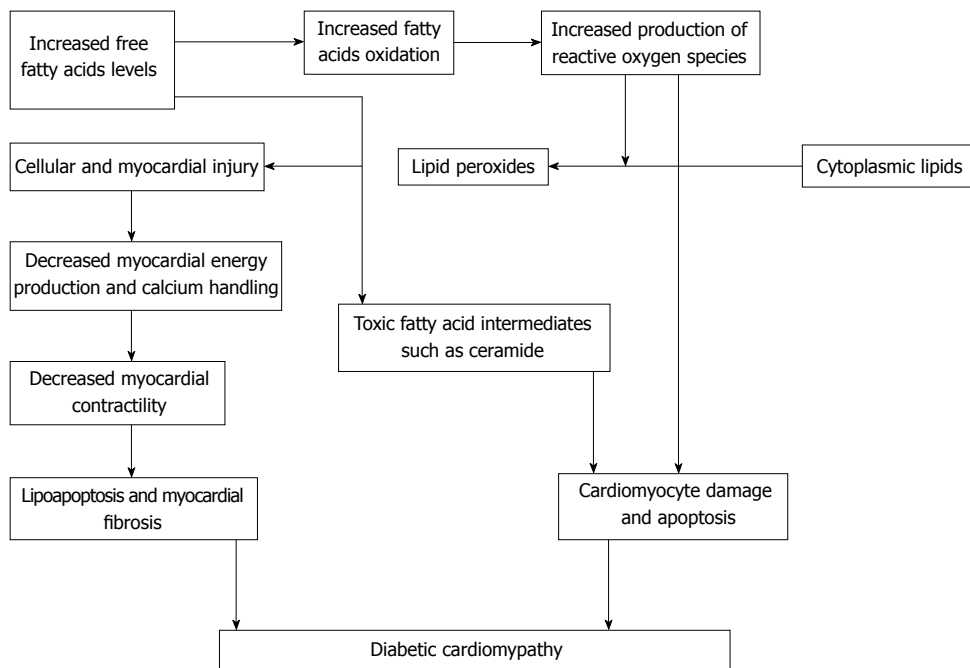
Increased free fatty acids levels

Increased fatty acids oxidation

Increased production of reactive oxygen species

Cellular and myocardial injury

Lipid peroxides

Cytoplasmic lipids

Decreased myocardial energy production and calcium handling

Toxic fatty acid intermediates such as ceramide

Decreased myocardial contractility

Lipoapoptosis and myocardial fibrosis

Cardiomyocyte damage and apoptosis

Diabetic cardiomyopathy